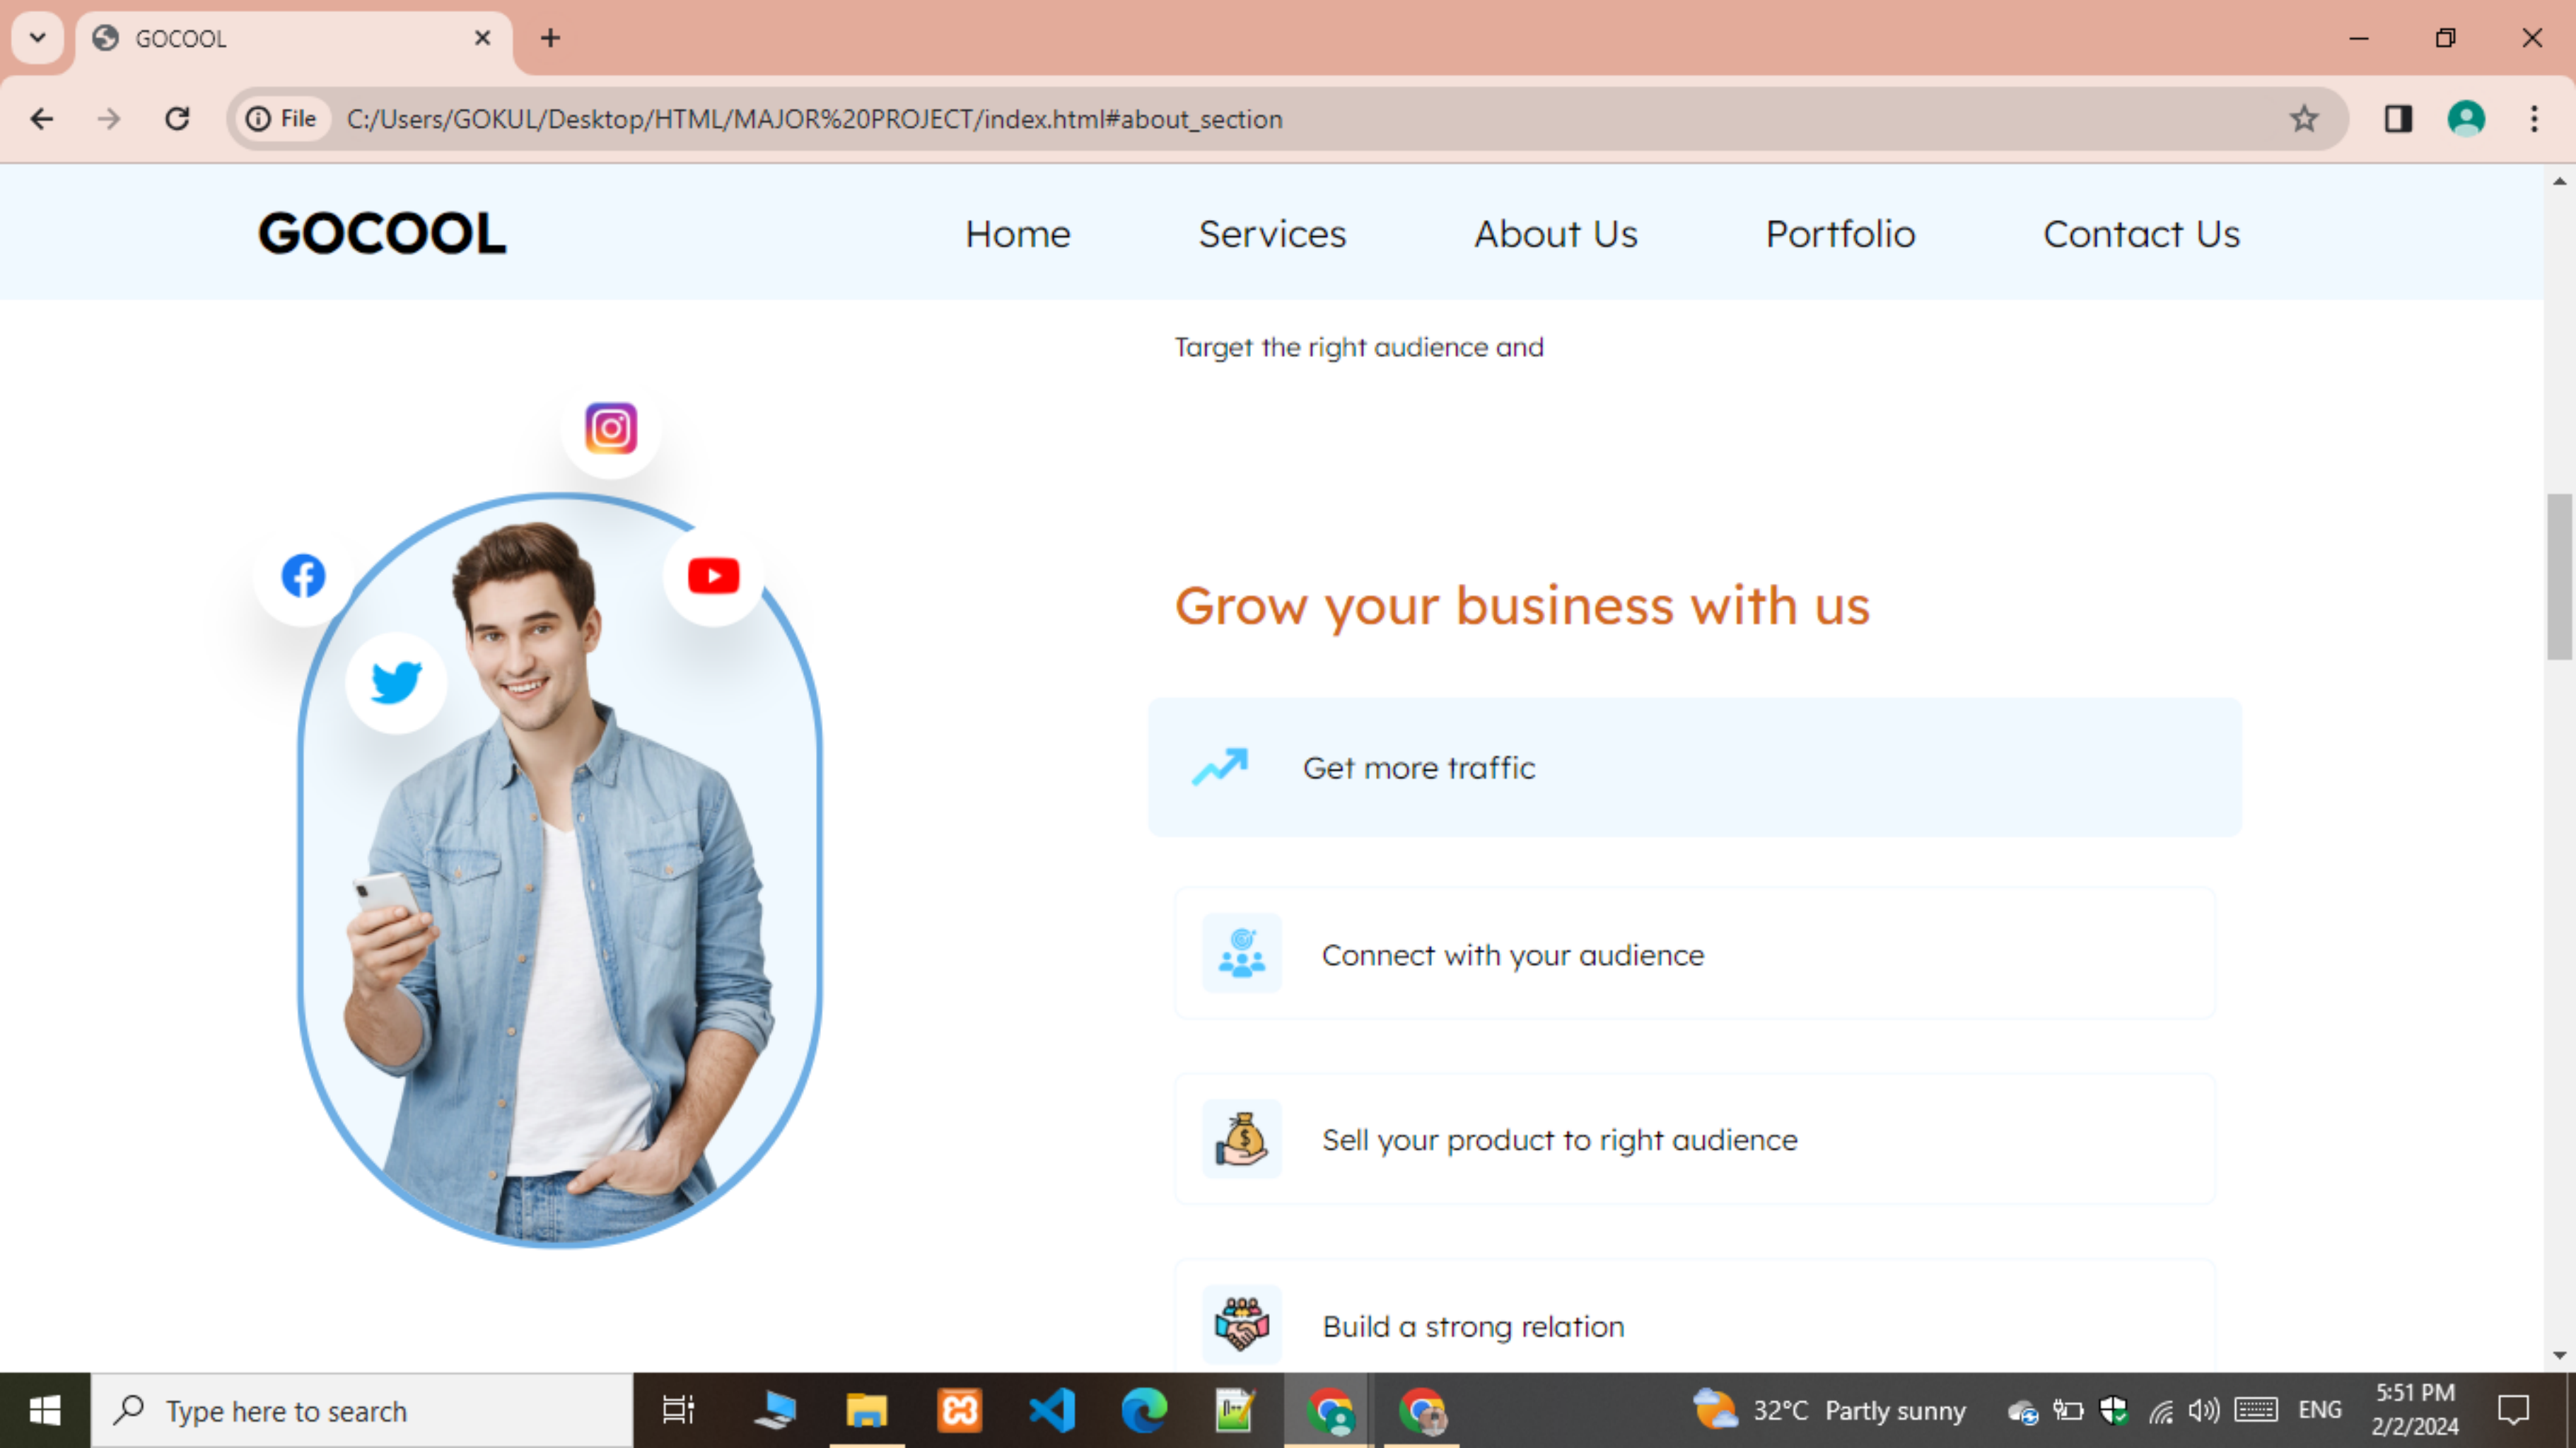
GOCOOL

File C:/Users/GOKUL/Desktop/HTML/MAJOR%20PROJECT/index.html#about_section

GOCOOL

Home Services About Us Portfolio Contact Us

Target the right audience and

Grow your business with us

Get more traffic

Connect with your audience

Sell your product to right audience

Build a strong relation

Type here to search

32°C Partly sunny

ENG

5:51 PM
2/2/2024